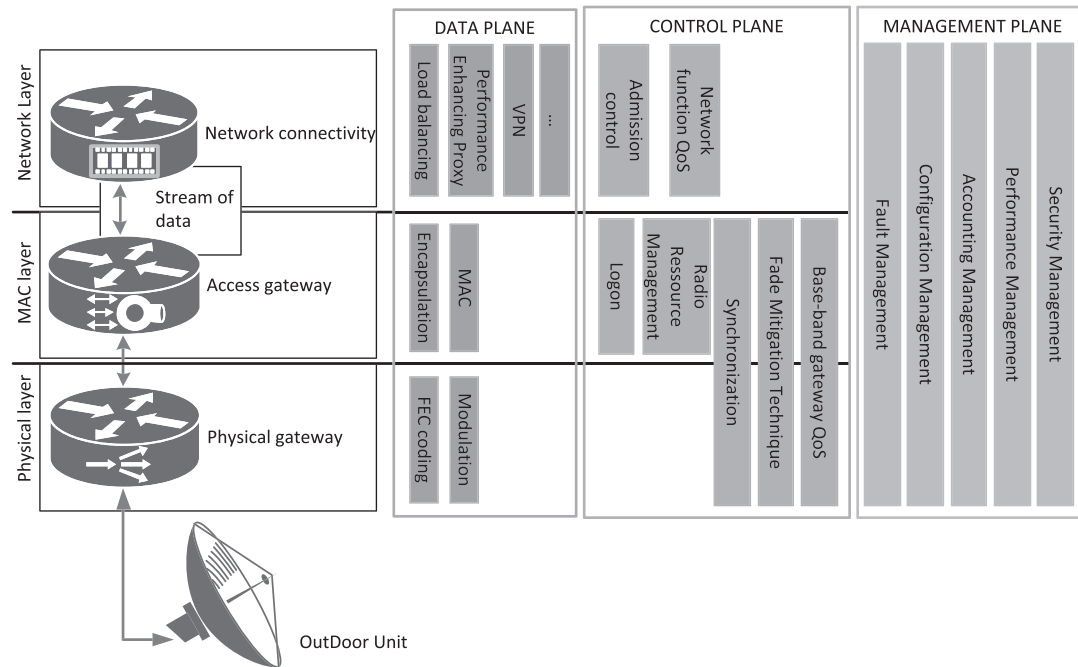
Network Layer

Network connectivity

Stream of data

MAC layer

Access gateway

Physical layer

Physical gateway

OutDoor Unit

DATA PLANE

Load balancing

Performance Enhancing Proxy

VPN

...

Encapsulation

MAC

FEC coding

Modulation

CONTROL PLANE

Admission control

Network function QoS

Logon

Radio Ressource Management

Synchronization

Fade Mitigation Technique

Base-band gateway QoS

MANAGEMENT PLANE

Fault Management

Configuration Management

Accounting Management

Performance Management

Security Management